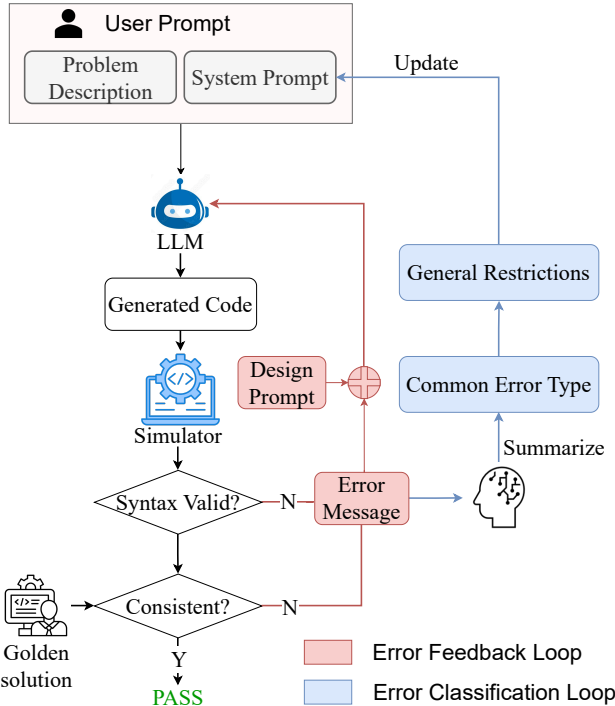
User Prompt

Problem Description

System Prompt

Update

LLM

Generated Code

Design Prompt

Simulator

Syntax Valid?

N

Error Message

Consistent?

N

Y

PASS

Golden solution

General Restrictions

Common Error Type

Summarize

Error Feedback Loop

Error Classification Loop